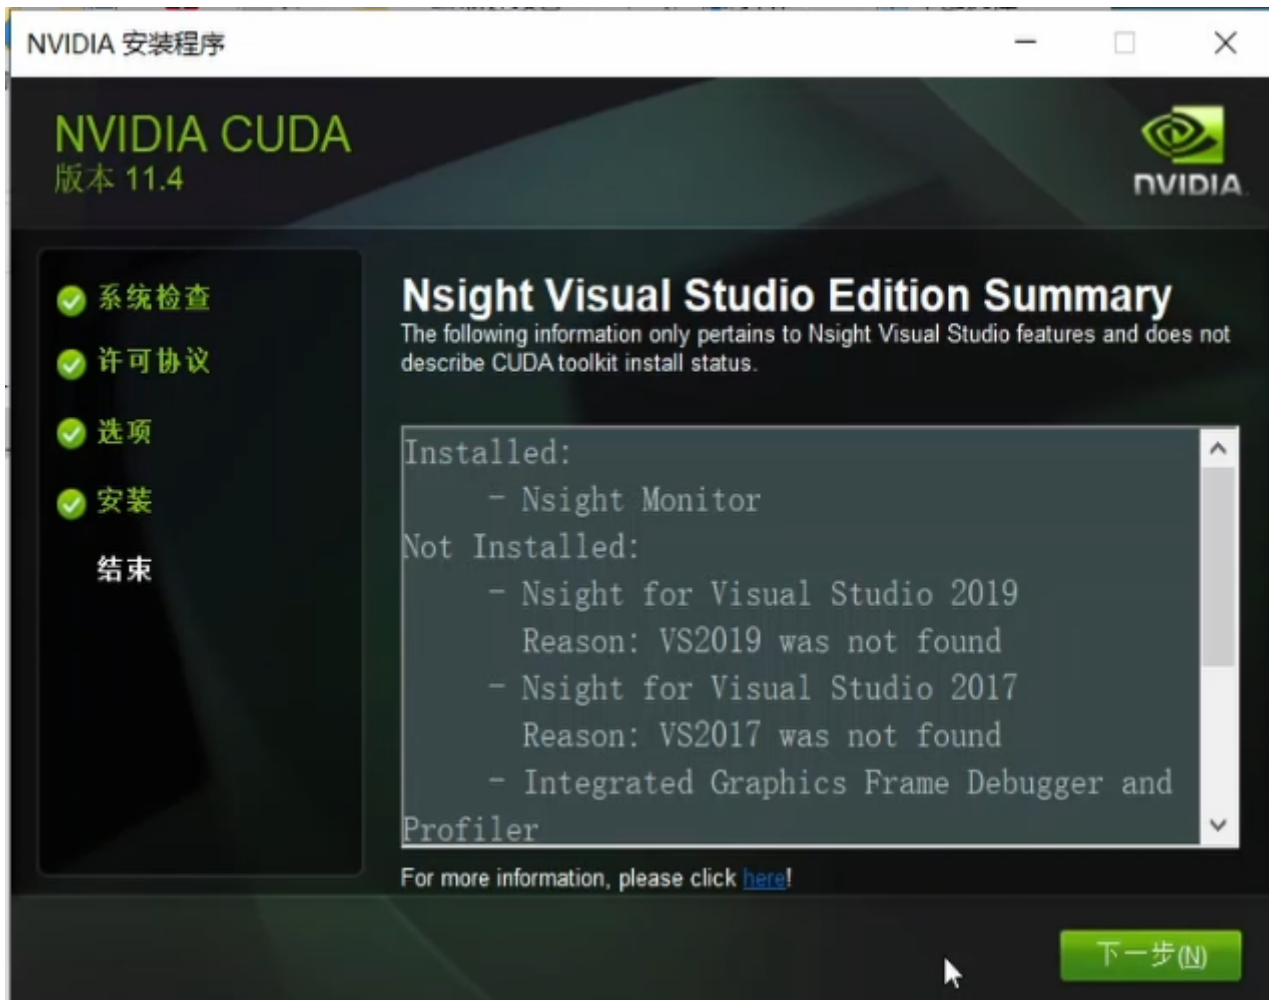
NVIDIA 安装程序

NVIDIA CUDA
版本 11.4

NVIDIA

系统检查
许可协议
选项
安装
结束

Nsight Visual Studio Edition Summary
The following information only pertains to Nsight Visual Studio features and does not describe CUDA toolkit install status.

Installed:
- Nsight Monitor
Not Installed:
- Nsight for Visual Studio 2019
Reason: VS2019 was not found
- Nsight for Visual Studio 2017
Reason: VS2017 was not found
- Integrated Graphics Frame Debugger and Profiler

For more information, please click here!

下一步(N)